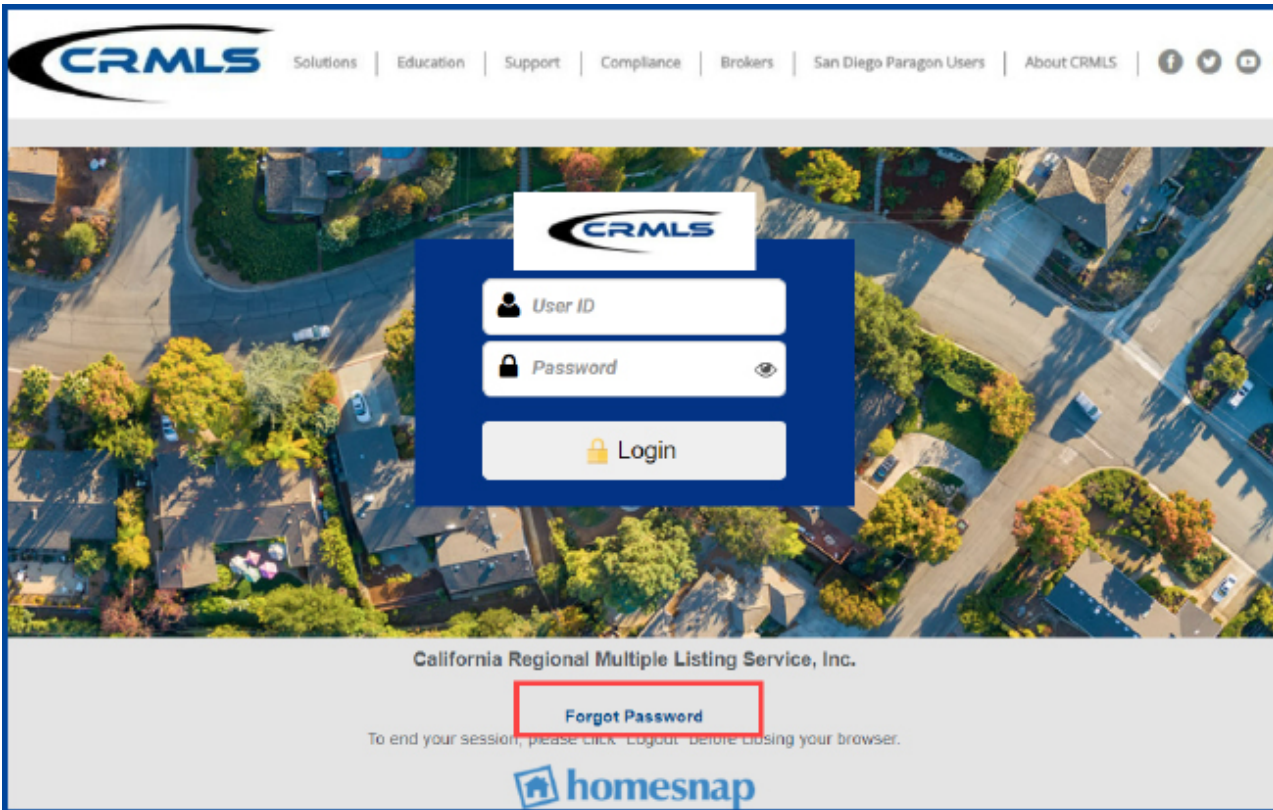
CRMLS

Solutions | Education | Support | Compliance | Brokers | San Diego Paragon Users | About CRMLS |

CRMLS

User ID

Password

Login

California Regional Multiple Listing Service, Inc.

Forgot Password

To end your session, please click "Logout" before closing your browser.

homesnap